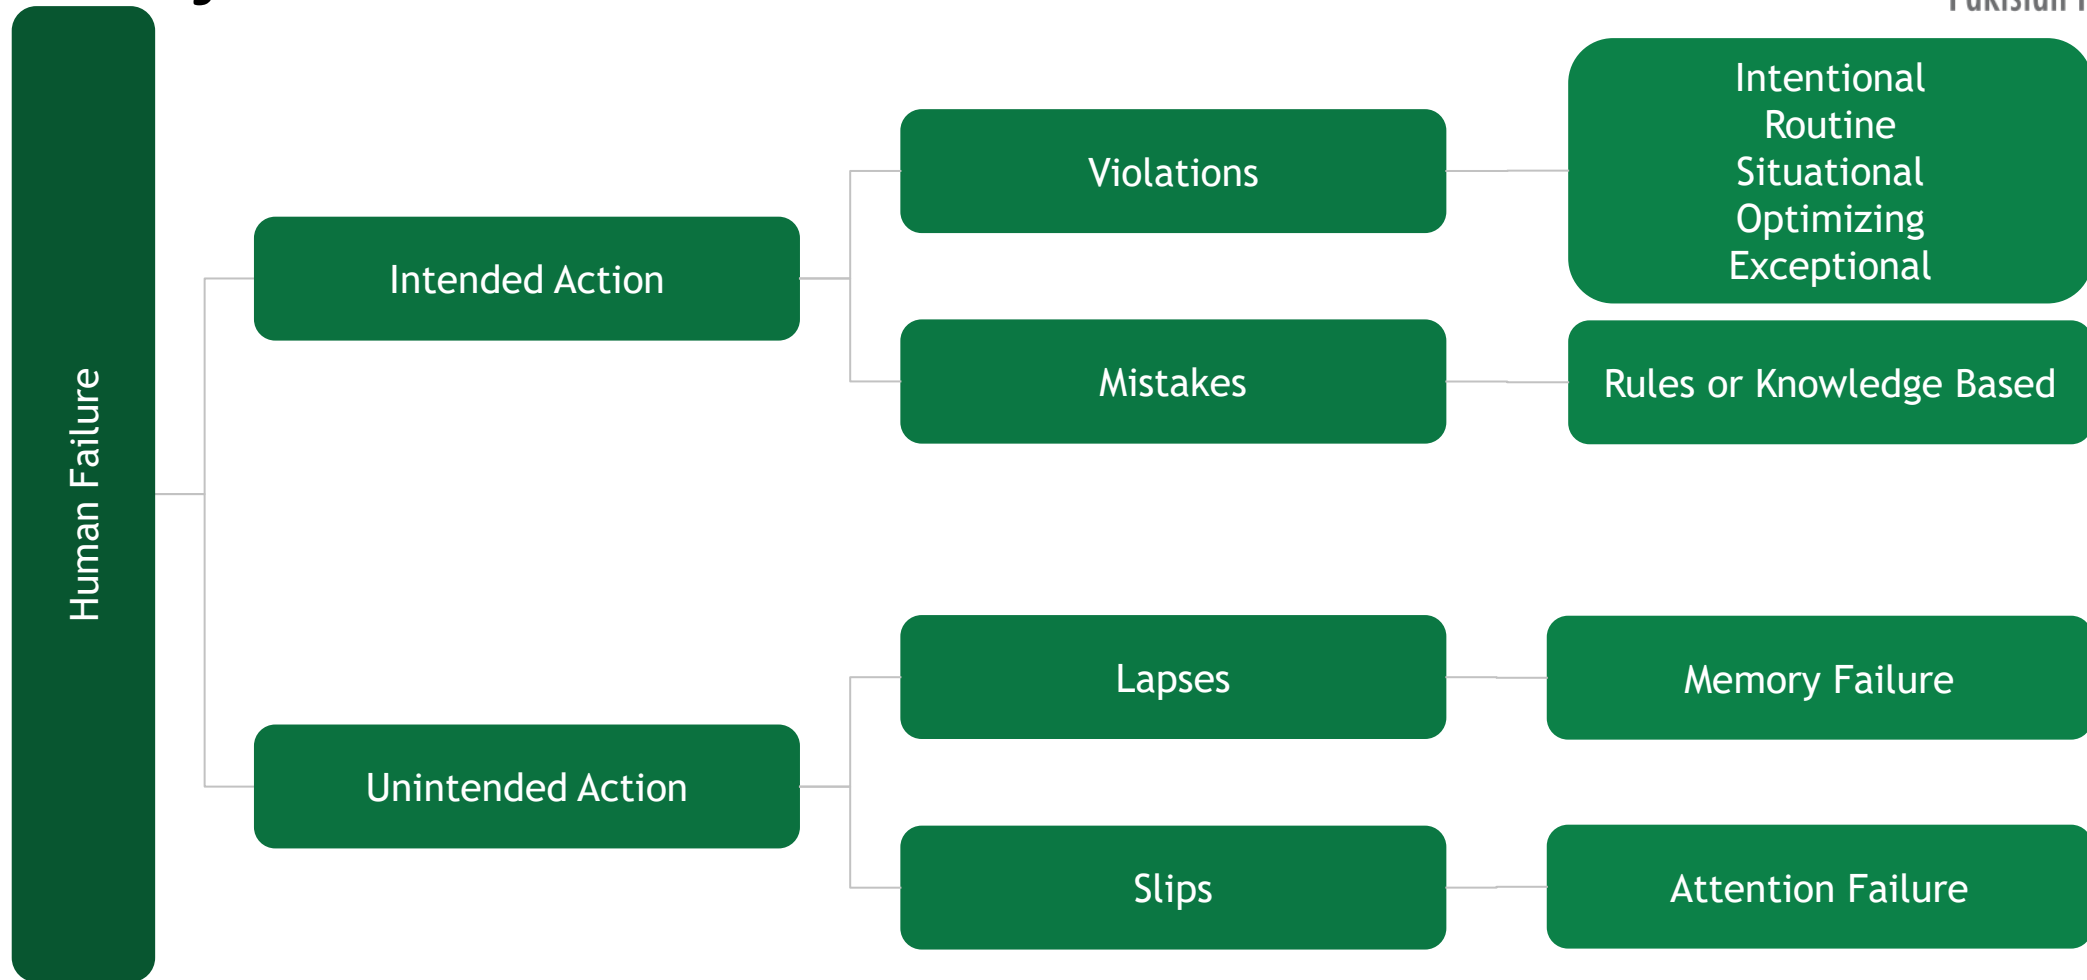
Human Failure

Intended Action

Violations

Intentional
Routine
Situational
Optimizing
Exceptional

Mistakes

Rules or Knowledge Based

Unintended Action

Lapses

Memory Failure

Slips

Attention Failure